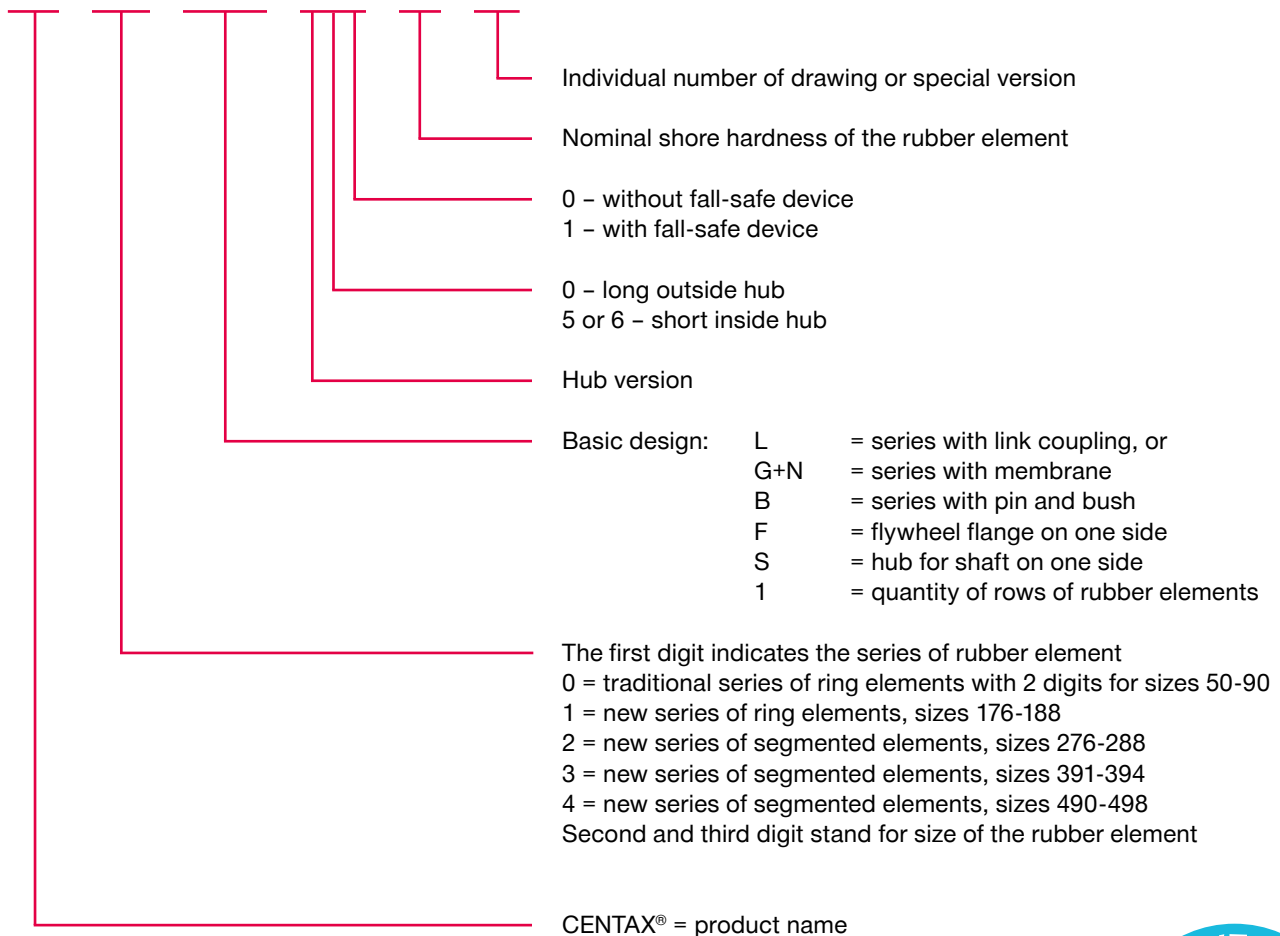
Individual number of drawing or special version

Nominal shore hardness of the rubber element

0 – without fall-safe device
1 – with fall-safe device

0 – long outside hub
5 or 6 – short inside hub

Hub version

Basic design: L = series with link coupling, or
G+N = series with membrane
B = series with pin and bush
F = flywheel flange on one side
S = hub for shaft on one side
1 = quantity of rows of rubber elements

The first digit indicates the series of rubber element
0 = traditional series of ring elements with 2 digits for sizes 50-90
1 = new series of ring elements, sizes 176-188
2 = new series of segmented elements, sizes 276-288
3 = new series of segmented elements, sizes 391-394
4 = new series of segmented elements, sizes 490-498
Second and third digit stand for size of the rubber element

CENTAX® = product name